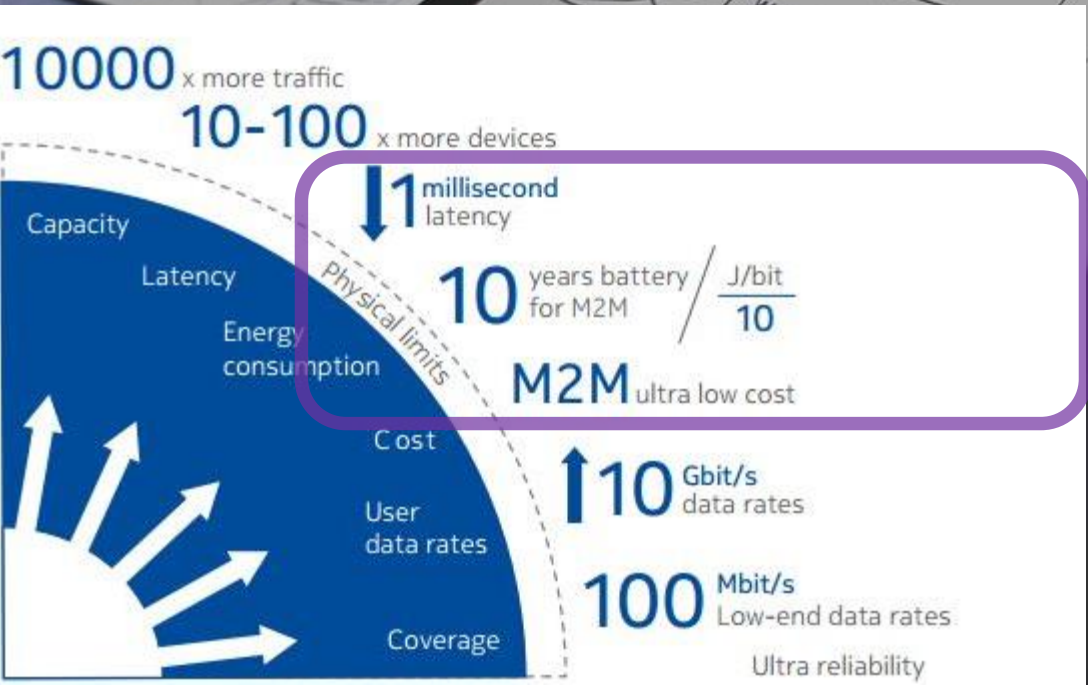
10000 x more traffic

10-100 x more devices

1 millisecond latency

10 years battery for M2M

$\frac{J/bit}{10}$

M2M ultra low cost

10 Gbit/s data rates

100 Mbit/s Low-end data rates

Ultra reliability

Capacity

Latency

Energy consumption

Cost

User data rates

Coverage

Physical limits